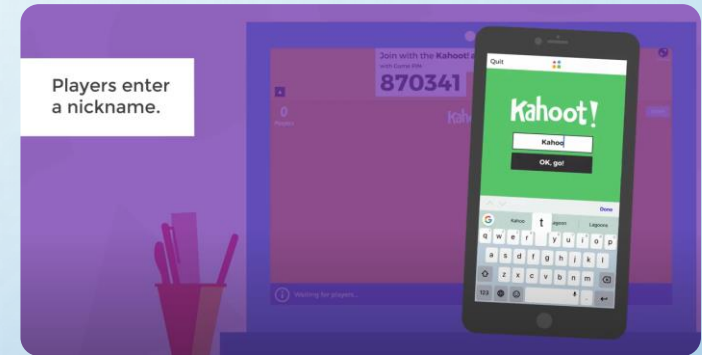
Players enter a nickname.

Join with the Kahoot!
with Game PIN:
870341

0
Players

Kah

Waiting for players...

Quit

Kahoot!

Kahoo

OK, go!

Done

Kahoo
t
Lagoon
Lagoons

q w e r t y u i o p
a s d f g h j k l
z x c v b n m
123